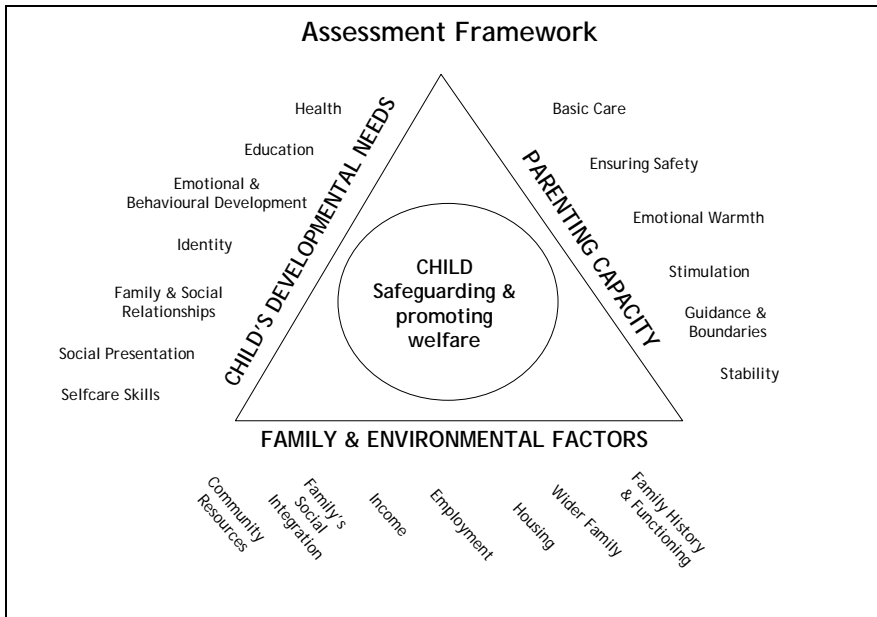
Assessment Framework

CHILD'S DEVELOPMENTAL NEEDS

Health

Education

Emotional & Behavioural Development

Identity

Family & Social Relationships

Social Presentation

Selfcare Skills

PARENTING CAPACITY

Basic Care

Ensuring Safety

Emotional Warmth

Stimulation

Guidance & Boundaries

Stability

CHILD
Safeguarding & promoting welfare

FAMILY & ENVIRONMENTAL FACTORS

Community Resources

Family's Social Integration

Income

Employment

Housing

Wider Family

Family History & Functioning